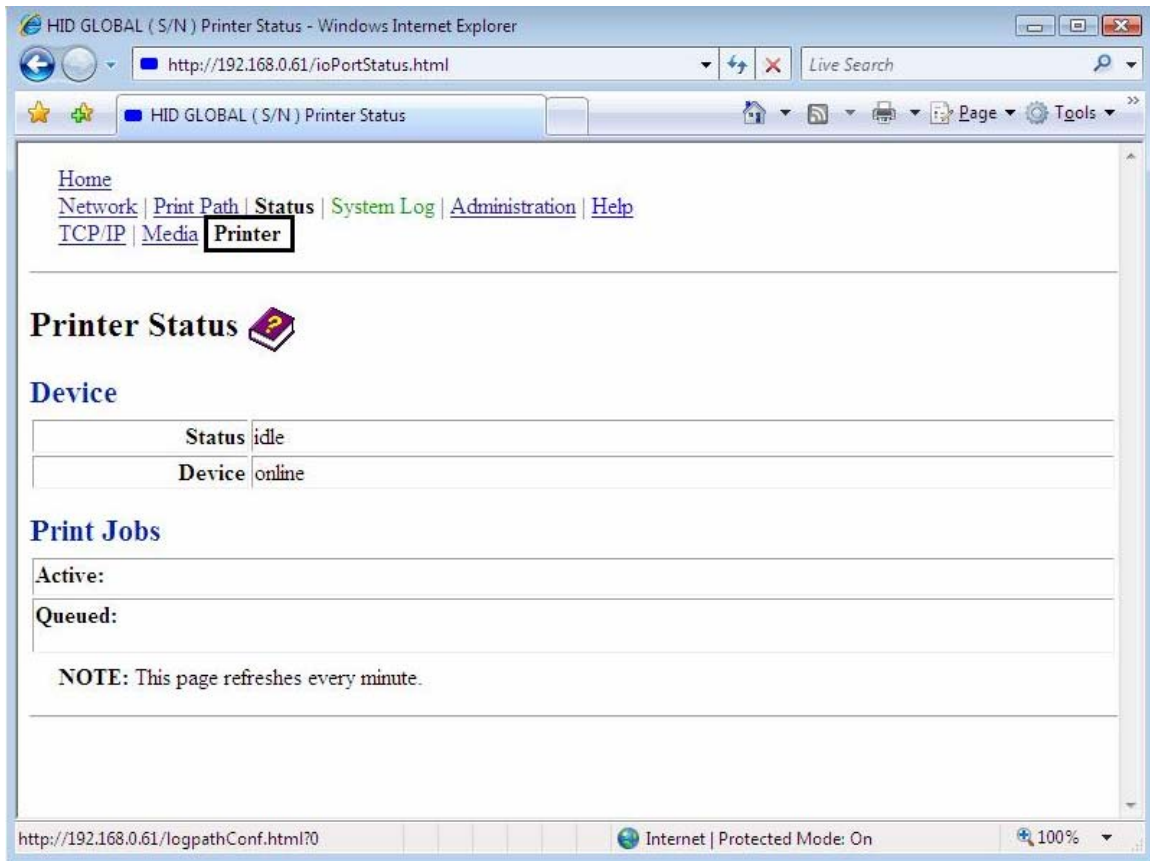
HID GLOBAL ( S/N ) Printer Status - Windows Internet Explorer

http://192.168.0.61/ioPortStatus.html

Live Search

HID GLOBAL ( S/N ) Printer Status

Page ▾ Tools ▾

Home
Network | Print Path | Status | System Log | Administration | Help
TCP/IP | Media | Printer

Printer Status

Device

| | |
|---|---|
| Status | idle |
| Device | online |

Print Jobs

| |
|---|
| Active: |
| Queued: |

NOTE: This page refreshes every minute.

http://192.168.0.61/logpathConf.html?0

Internet | Protected Mode: On

100%